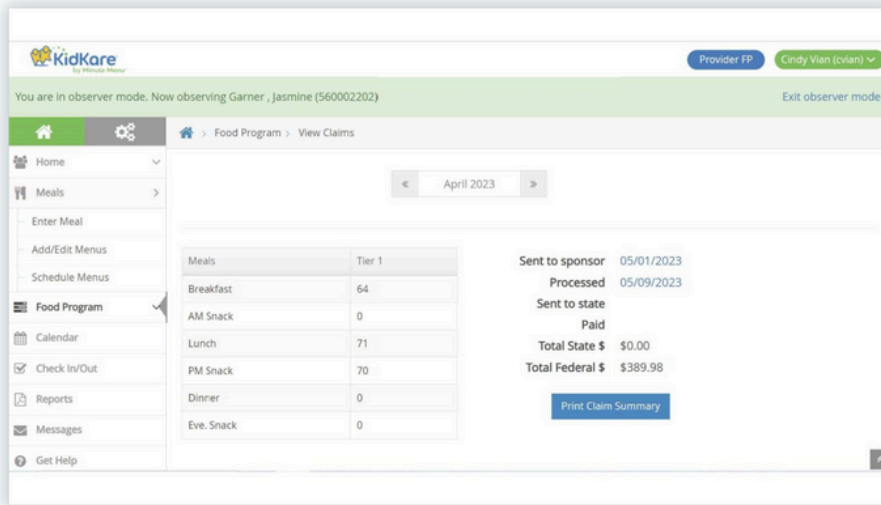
KidKare
by Minute Menu

Provider FP
Cindy Vian (cvian)

You are in observer mode. Now observing Garner , Jasmine (560002202)
Exit observer mode

Home
Meals
Enter Meal
Add/Edit Menus
Schedule Menus
Food Program
Calendar
Check In/Out
Reports
Messages
Get Help

> Food Program > View Claims

« April 2023 »

| Meals | Tier 1 |
|---|---|
| Breakfast | 64 |
| AM Snack | 0 |
| Lunch | 71 |
| PM Snack | 70 |
| Dinner | 0 |
| Eve. Snack | 0 |

Sent to sponsor 05/01/2023
Processed 05/09/2023
Sent to state
Paid
Total State \$ \$0.00
Total Federal \$ \$389.98

Print Claim Summary